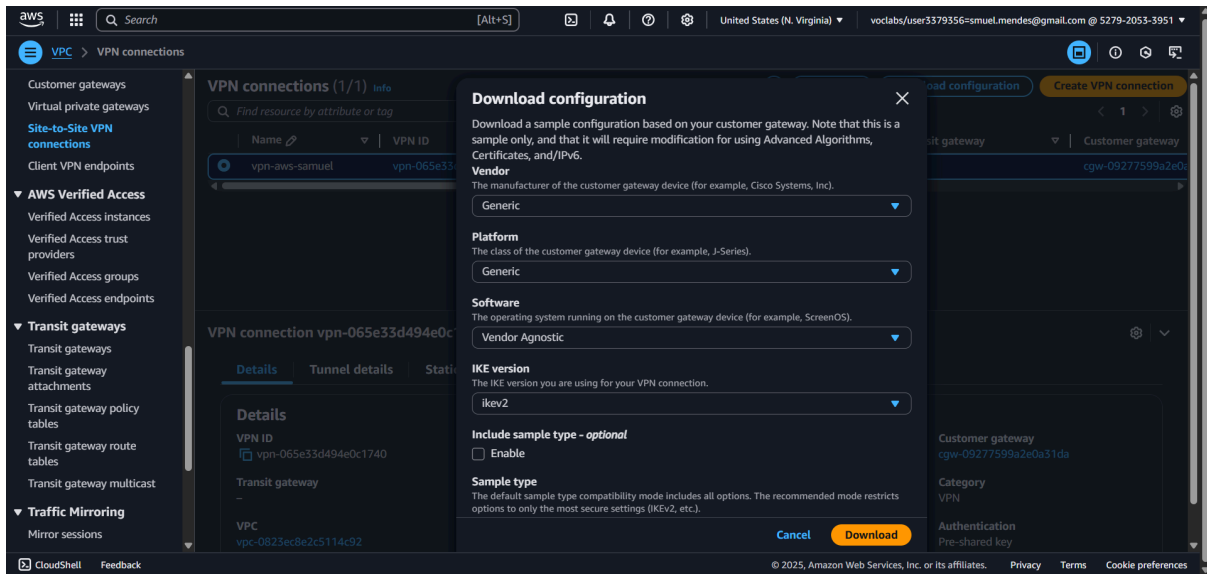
aws

Search [Alt+S]

United States (N. Virginia) ▼ voclabs/user3379356=smuel.mendes@gmail.com @ 5279-2053-3951 ▼

VPC > VPN connections

Customer gateways
Virtual private gateways
Site-to-Site VPN connections
Client VPN endpoints
▼ AWS Verified Access
Verified Access instances
Verified Access trust providers
Verified Access groups
Verified Access endpoints
▼ Transit gateways
Transit gateways
Transit gateway attachments
Transit gateway policy tables
Transit gateway route tables
Transit gateway multicast
▼ Traffic Mirroring
Mirror sessions

VPN connections (1/1) Info
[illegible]oad configuration Create VPN connection
Find resource by attribute or tag
1
Name | VPN ID | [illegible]sit gateway | Customer gateway
vpn-aws-samuel | vpn-065e33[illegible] | cgw-09277599a2e0a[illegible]

VPN connection vpn-065e33d494e0c1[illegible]
Details | Tunnel details | Stati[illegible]
Details
VPN ID
vpn-065e33d494e0c1740
Transit gateway
–
VPC
vpc-0823ec8e2c5114c92
Customer gateway
cgw-09277599a2e0a31da
Category
VPN
Authentication
Pre-shared key

Download configuration
Download a sample configuration based on your customer gateway. Note that this is a sample only, and that it will require modification for using Advanced Algorithms, Certificates, and/IPv6.
Vendor
The manufacturer of the customer gateway device (for example, Cisco Systems, Inc).
Generic
Platform
The class of the customer gateway device (for example, J-Series).
Generic
Software
The operating system running on the customer gateway device (for example, ScreenOS).
Vendor Agnostic
IKE version
The IKE version you are using for your VPN connection.
ikev2
Include sample type - optional
Enable
Sample type
The default sample type compatibility mode includes all options. The recommended mode restricts options to only the most secure settings (IKEv2, etc.).
Cancel Download

CloudShell Feedback © 2025, Amazon Web Services, Inc. or its affiliates. Privacy Terms Cookie preferences